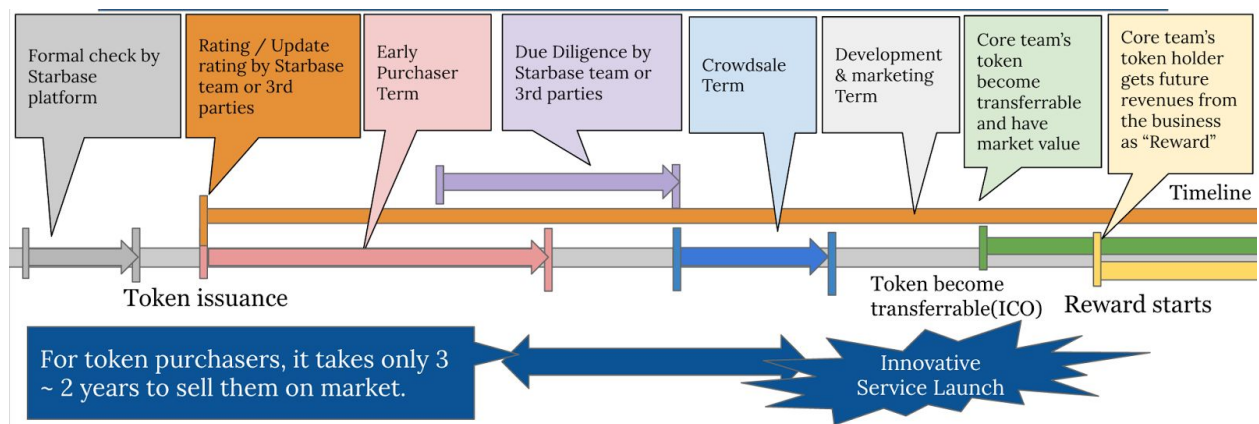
Formal check by Starbase platform

Rating / Update rating by Starbase team or 3rd parties

Early Purchaser Term

Due Diligence by Starbase team or 3rd parties

Crowdsale Term

Development & marketing Term

Core team's token become transferrable and have market value

Core team's token holder gets future revenues from the business as "Reward"

Timeline

Token issuance

Token become transferrable(ICO)

Reward starts

For token purchasers, it takes only 3 ~ 2 years to sell them on market.

Innovative Service Launch